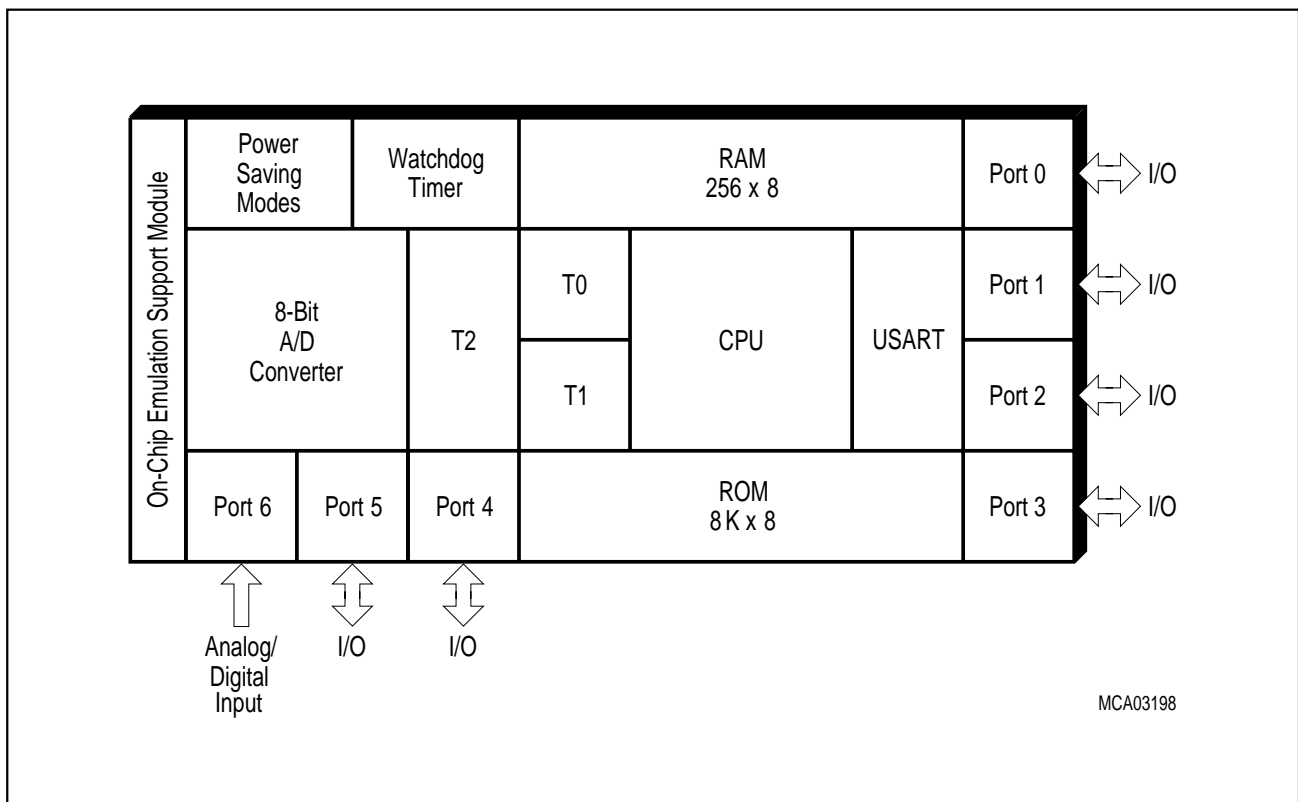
On-Chip Emulation Support Module

Power Saving Modes

Watchdog Timer

RAM
256 x 8

Port 0

I/O

8-Bit
A/D
Converter

T2

T0

T1

CPU

USART

Port 1

I/O

Port 2

I/O

Port 6

Port 5

Port 4

ROM
8 K x 8

Port 3

I/O

Analog/
Digital
Input

I/O

I/O

MCA03198